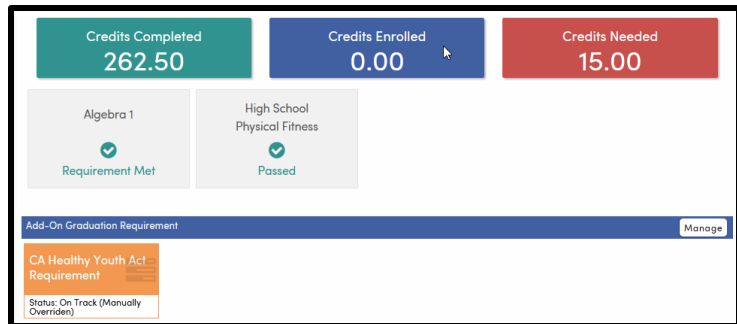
Credits Completed
262.50

Credits Enrolled
0.00

Credits Needed
15.00

Algebra 1
Requirement Met

High School Physical Fitness
Passed

Add-On Graduation Requirement

Manage

CA Healthy Youth Act Requirement

Status: On Track (Manually Overriden)